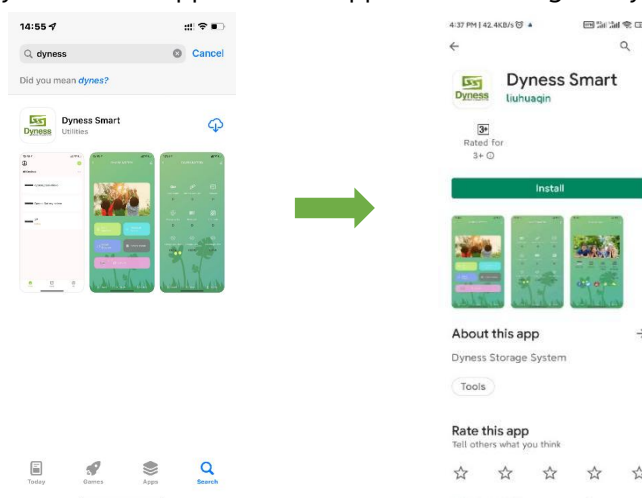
14:55

dyness Cancel

Did you mean dynes?

Dyness

Dyness Smart
Utilities

Today Games Apps Search

4:37 PM | 42.4KB/s

Dyness

Dyness Smart
liuhuaqin

3+
Rated for 3+

Install

About this app

Dyness Storage System

Tools

Rate this app
Tell others what you think